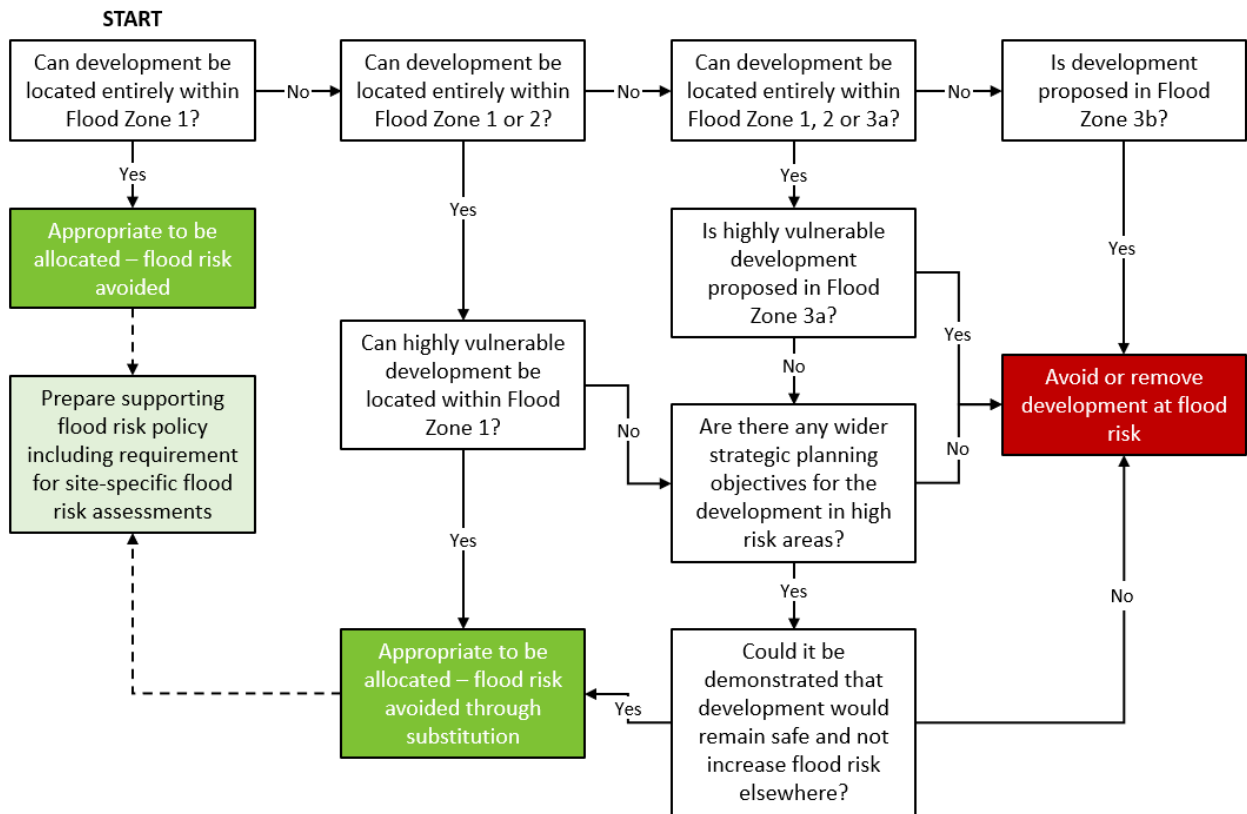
START

Can development be located entirely within Flood Zone 1?

No

Can development be located entirely within Flood Zone 1 or 2?

No

Can development be located entirely within Flood Zone 1, 2 or 3a?

No

Is development proposed in Flood Zone 3b?

Yes

Appropriate to be allocated – flood risk avoided

Prepare supporting flood risk policy including requirement for site-specific flood risk assessments

Yes

Can highly vulnerable development be located within Flood Zone 1?

No

Yes

Yes

Is highly vulnerable development proposed in Flood Zone 3a?

Yes

No

Are there any wider strategic planning objectives for the development in high risk areas?

No

Avoid or remove development at flood risk

Yes

Yes

Appropriate to be allocated – flood risk avoided through substitution

Yes

Could it be demonstrated that development would remain safe and not increase flood risk elsewhere?

No